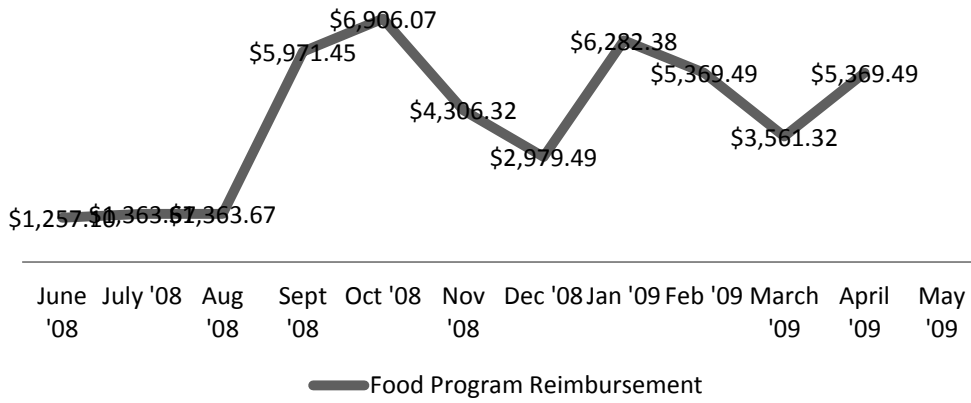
$6,906.07
$5,971.45
$6,282.38
$5,369.49
$5,369.49
$4,306.32
$2,979.49
$3,561.32
$1,257.10
$1,363.67
$1,363.67

June '08
July '08
Aug '08
Sept '08
Oct '08
Nov '08
Dec '08
Jan '09
Feb '09
March '09
April '09
May '09

Food Program Reimbursement